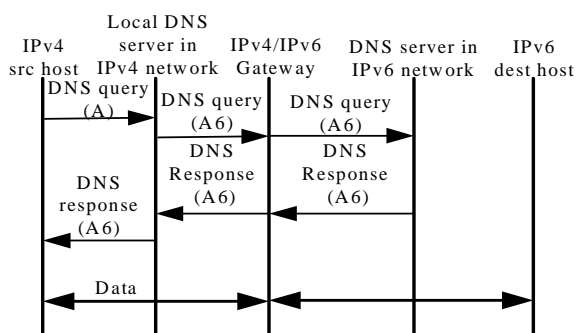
IPv4 src host

Local DNS server in IPv4 network

IPv4/IPv6 Gateway

DNS server in IPv6 network

IPv6 dest host

DNS query (A)

DNS query (A6)

DNS query (A6)

DNS Response (A6)

DNS Response (A6)

DNS response (A6)

Data